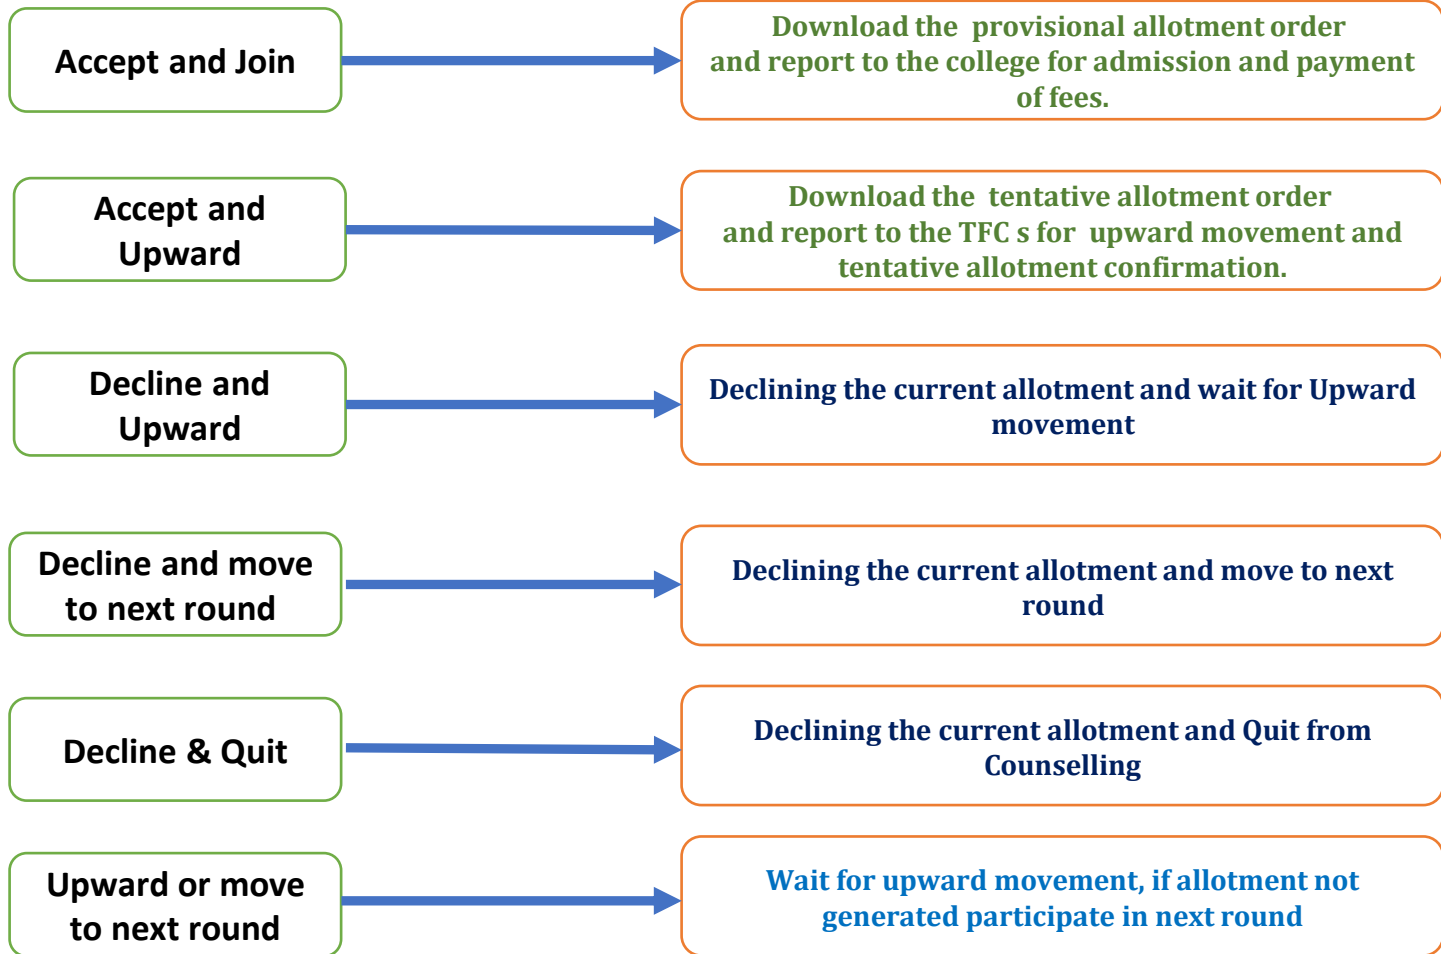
Accept and Join

Download the provisional allotment order and report to the college for admission and payment of fees.

Accept and Upward

Download the tentative allotment order and report to the TFC s for upward movement and tentative allotment confirmation.

Decline and Upward

Declining the current allotment and wait for Upward movement

Decline and move to next round

Declining the current allotment and move to next round

Decline & Quit

Declining the current allotment and Quit from Counselling

Upward or move to next round

Wait for upward movement, if allotment not generated participate in next round